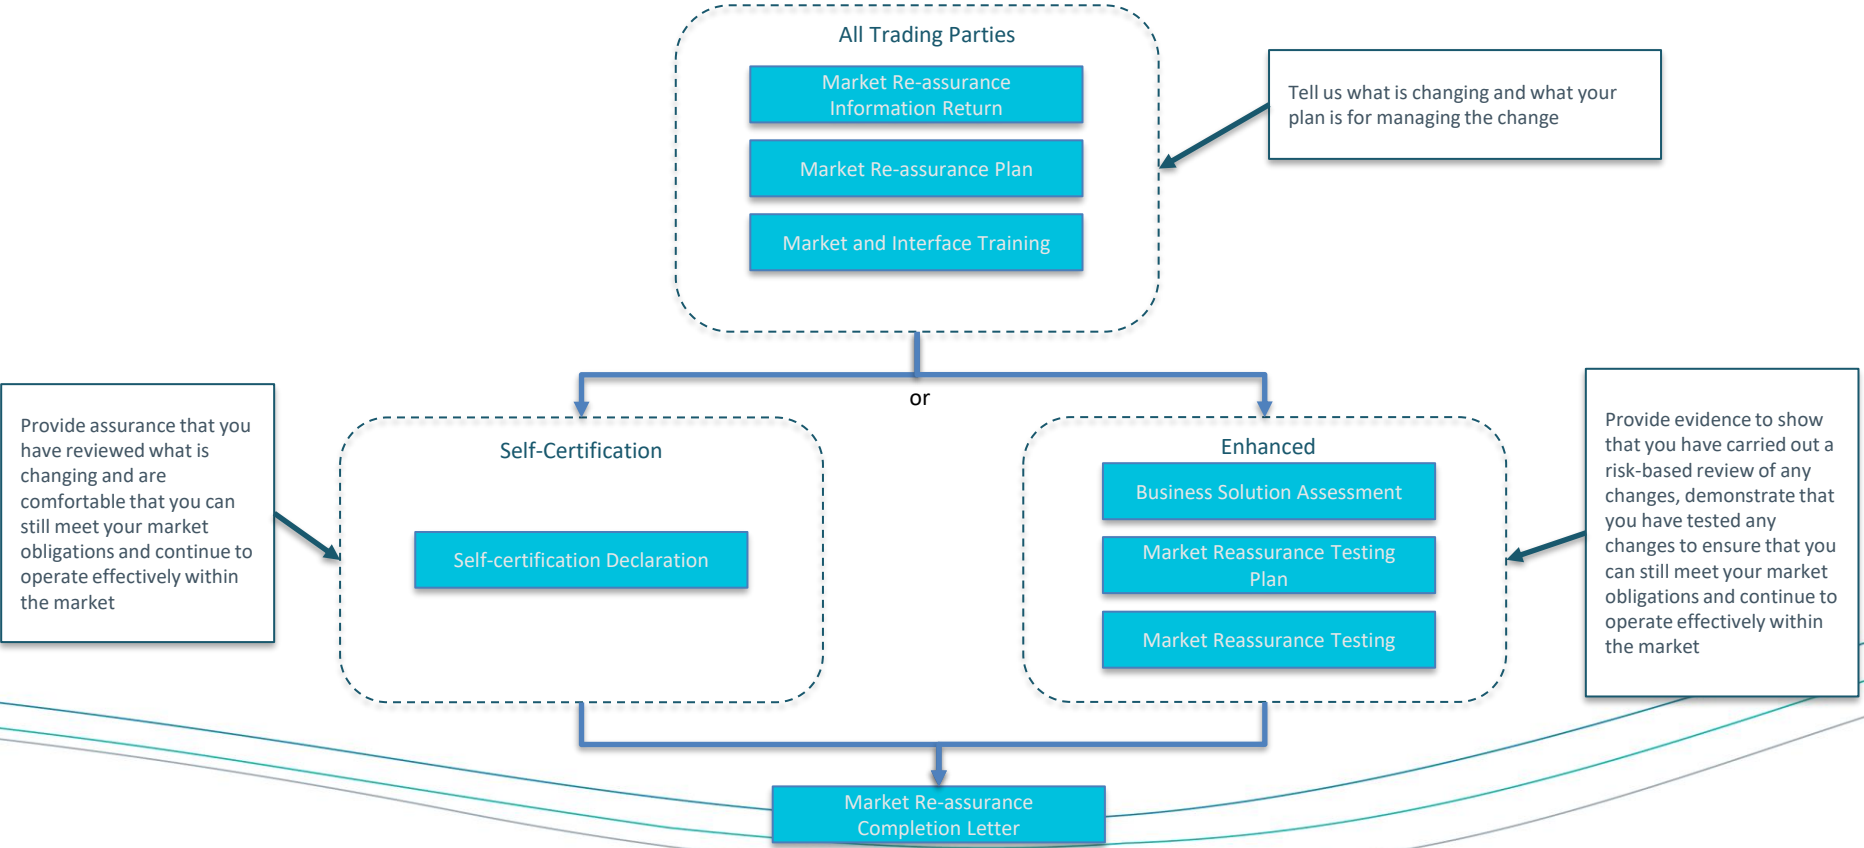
All Trading Parties

Market Re-assurance Information Return

Market Re-assurance Plan

Market and Interface Training

Tell us what is changing and what your plan is for managing the change

or

Provide assurance that you have reviewed what is changing and are comfortable that you can still meet your market obligations and continue to operate effectively within the market

Self-Certification

Self-certification Declaration

Enhanced

Business Solution Assessment

Market Reassurance Testing Plan

Market Reassurance Testing

Provide evidence to show that you have carried out a risk-based review of any changes, demonstrate that you have tested any changes to ensure that you can still meet your market obligations and continue to operate effectively within the market

Market Re-assurance Completion Letter